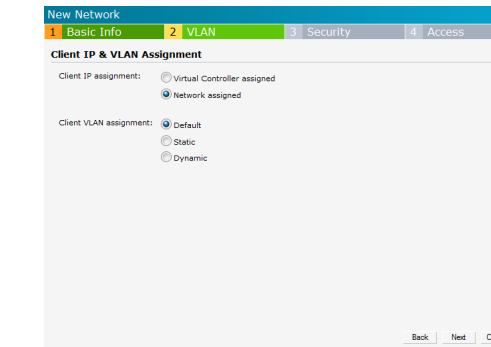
New Network

1 Basic Info
2 VLAN
3 Security
4 Access

Client IP & VLAN Assignment

Client IP assignment:
Virtual Controller assigned
Network assigned

Client VLAN assignment:
Default
Static
Dynamic

Back
Next
C